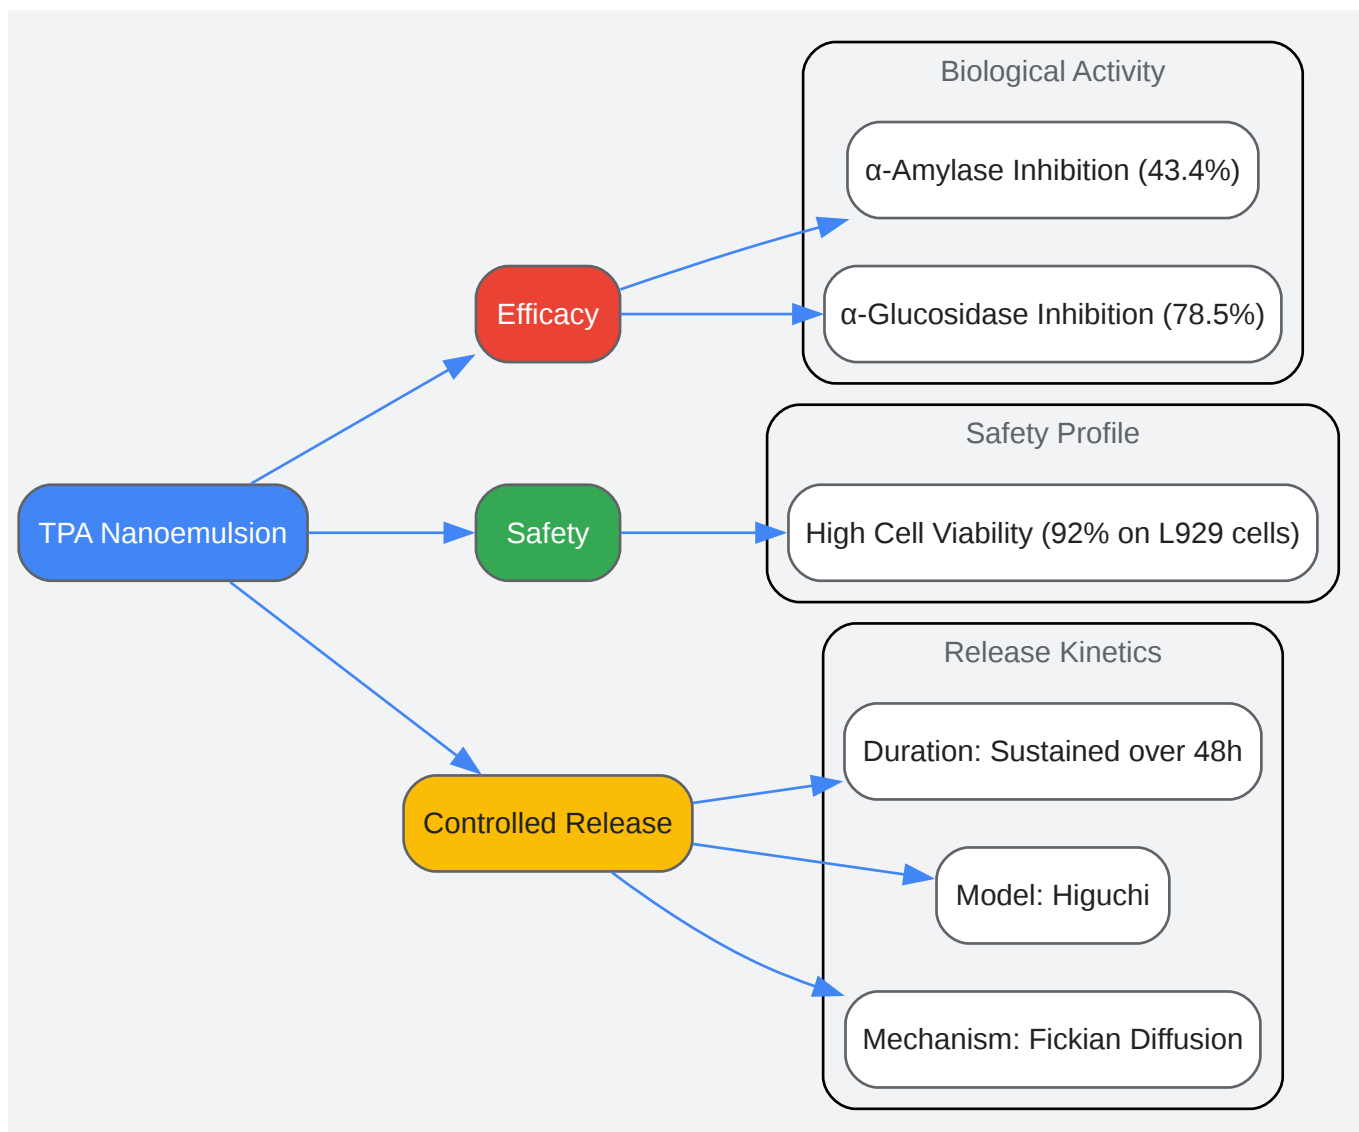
TPA Nanoemulsion

Efficacy

Safety

Controlled Release

Biological Activity

α-Amylase Inhibition (43.4%)

α-Glucosidase Inhibition (78.5%)

Safety Profile

High Cell Viability (92% on L929 cells)

Release Kinetics

Duration: Sustained over 48h

Model: Higuchi

Mechanism: Fickian Diffusion